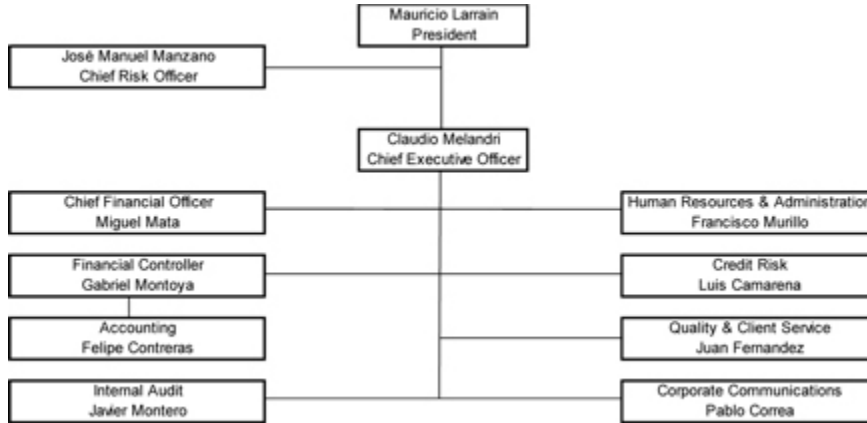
Mauricio Larrain
President

José Manuel Manzano
Chief Risk Officer

Claudio Melandri
Chief Executive Officer

Chief Financial Officer
Miguel Mata

Human Resources & Administration
Francisco Murillo

Financial Controller
Gabriel Montoya

Credit Risk
Luis Camarena

Accounting
Felipe Contreras

Quality & Client Service
Juan Fernandez

Internal Audit
Javier Montero

Corporate Communications
Pablo Correa